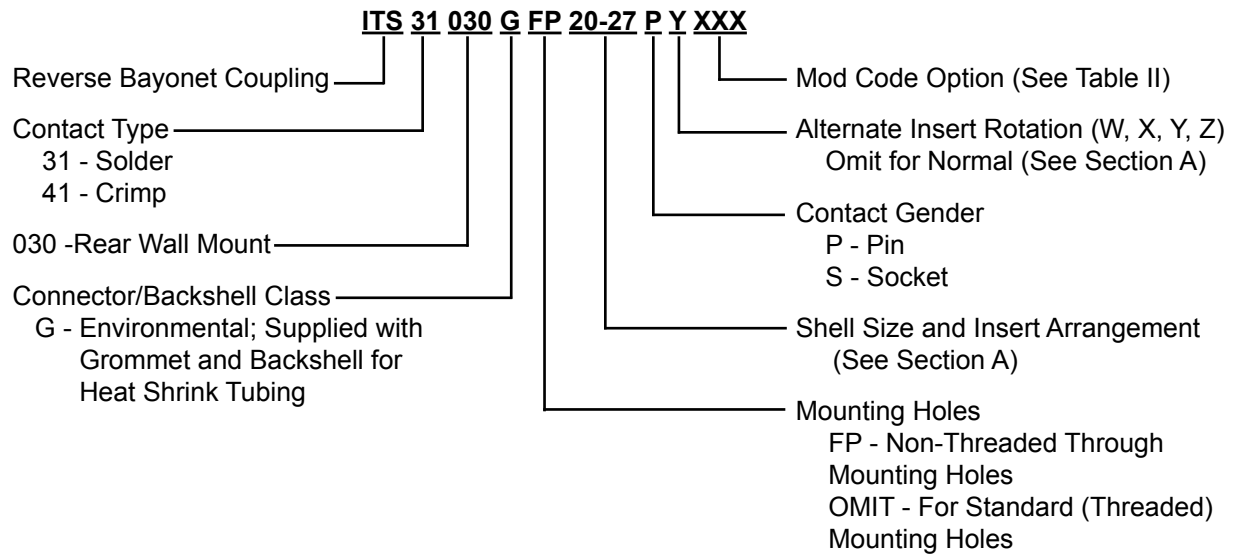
ITS 31 030 G FP 20-27 P Y XXX

Reverse Bayonet Coupling

Contact Type
31 - Solder
41 - Crimp

030 -Rear Wall Mount

Connector/Backshell Class
G - Environmental; Supplied with Grommet and Backshell for Heat Shrink Tubing

Mod Code Option (See Table II)

Alternate Insert Rotation (W, X, Y, Z)
Omit for Normal (See Section A)

Contact Gender
P - Pin
S - Socket

Shell Size and Insert Arrangement
(See Section A)

Mounting Holes
FP - Non-Threaded Through Mounting Holes
OMIT - For Standard (Threaded) Mounting Holes